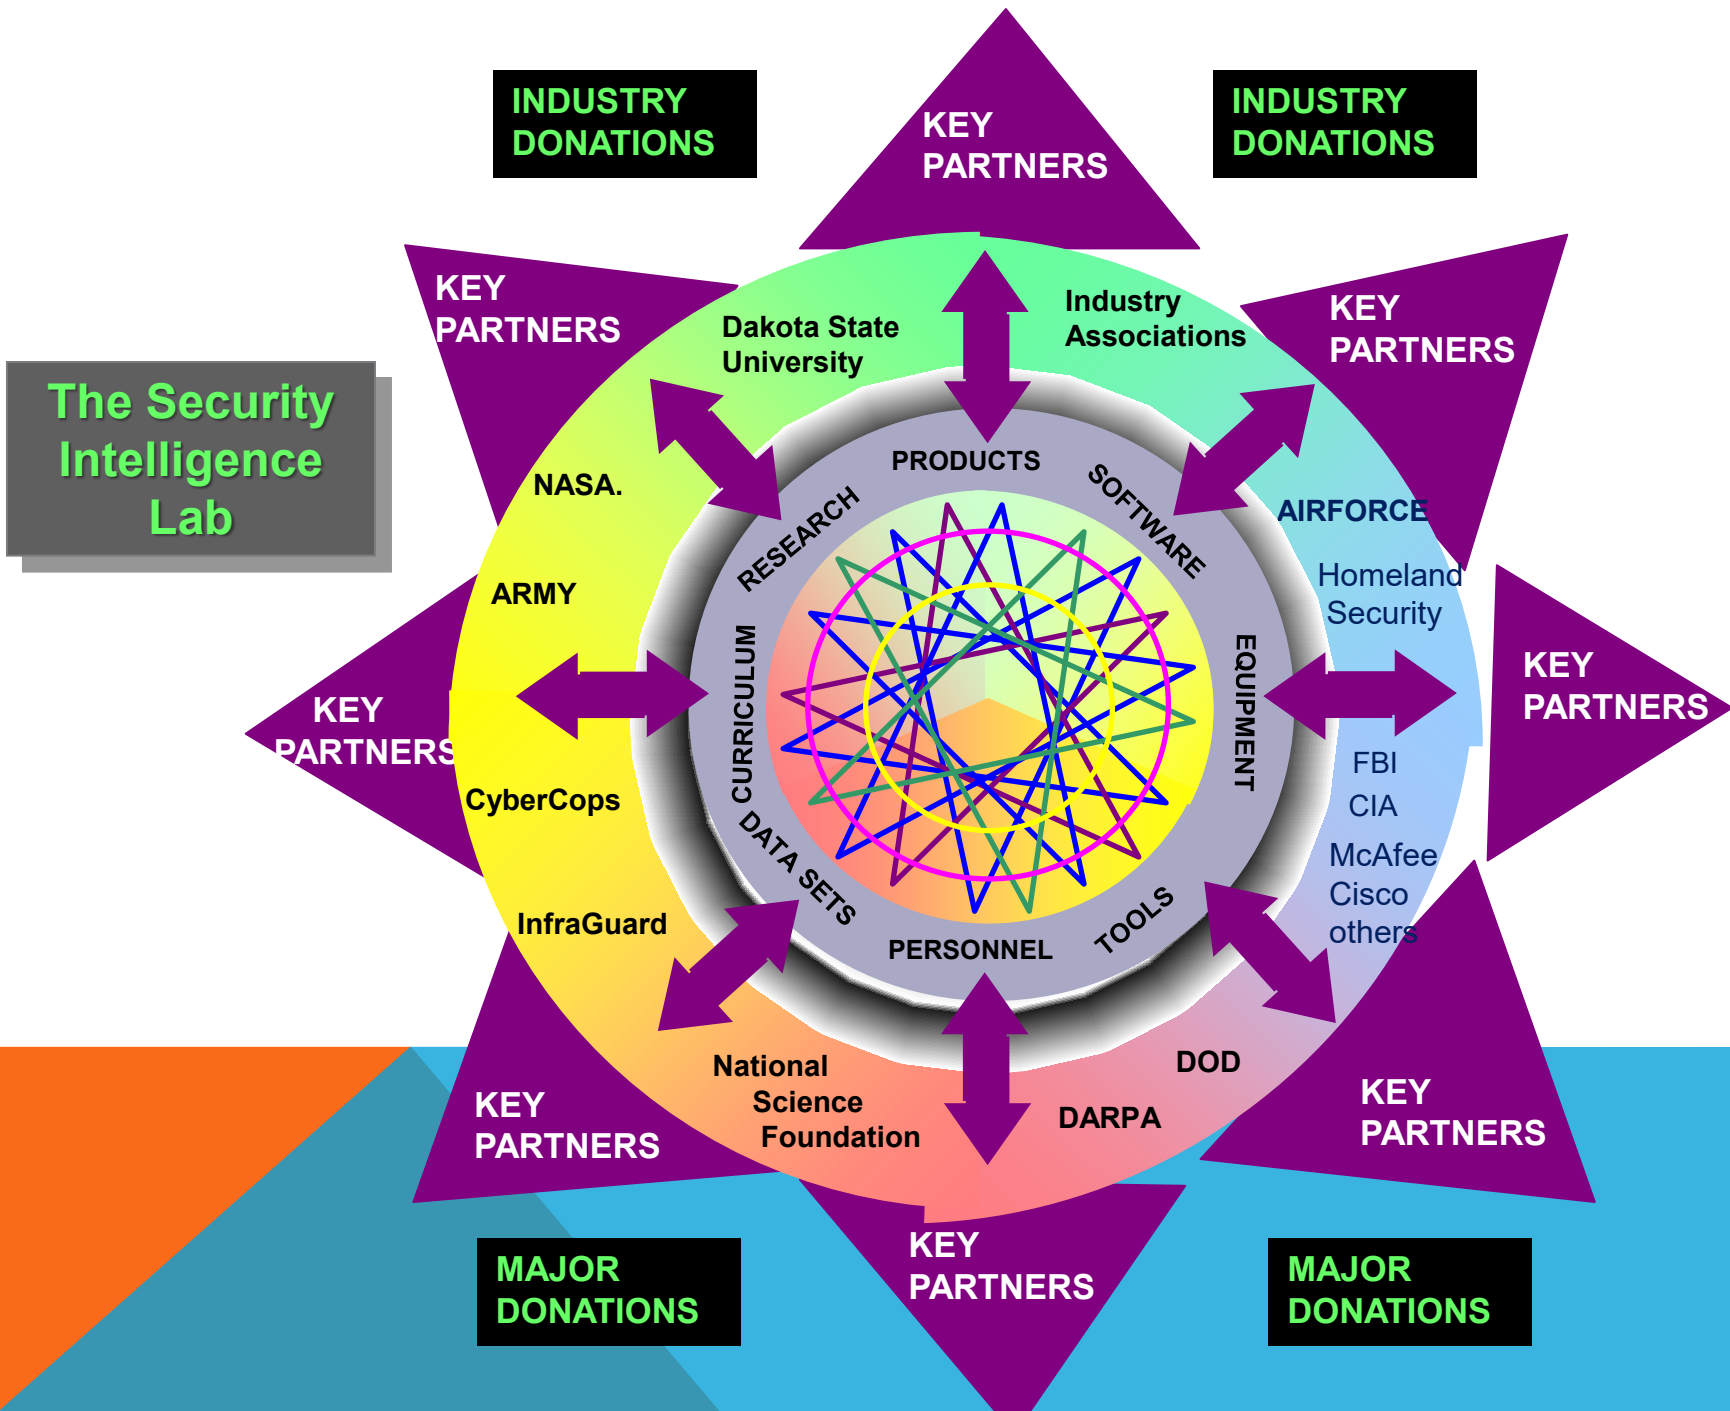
INDUSTRY DONATIONS

KEY PARTNERS

INDUSTRY DONATIONS

KEY PARTNERS

KEY PARTNERS

The Security Intelligence Lab

Dakota State University

Industry Associations

NASA.

AIRFORCE

Homeland Security

ARMY

KEY PARTNERS

KEY PARTNERS

PRODUCTS

SOFTWARE

EQUIPMENT

TOOLS

PERSONNEL

DATA SETS

CURRICULUM

RESEARCH

CyberCops

FBI

CIA

McAfee

Cisco

others

InfraGuard

National Science Foundation

DOD

DARPA

KEY PARTNERS

KEY PARTNERS

KEY PARTNERS

MAJOR DONATIONS

MAJOR DONATIONS